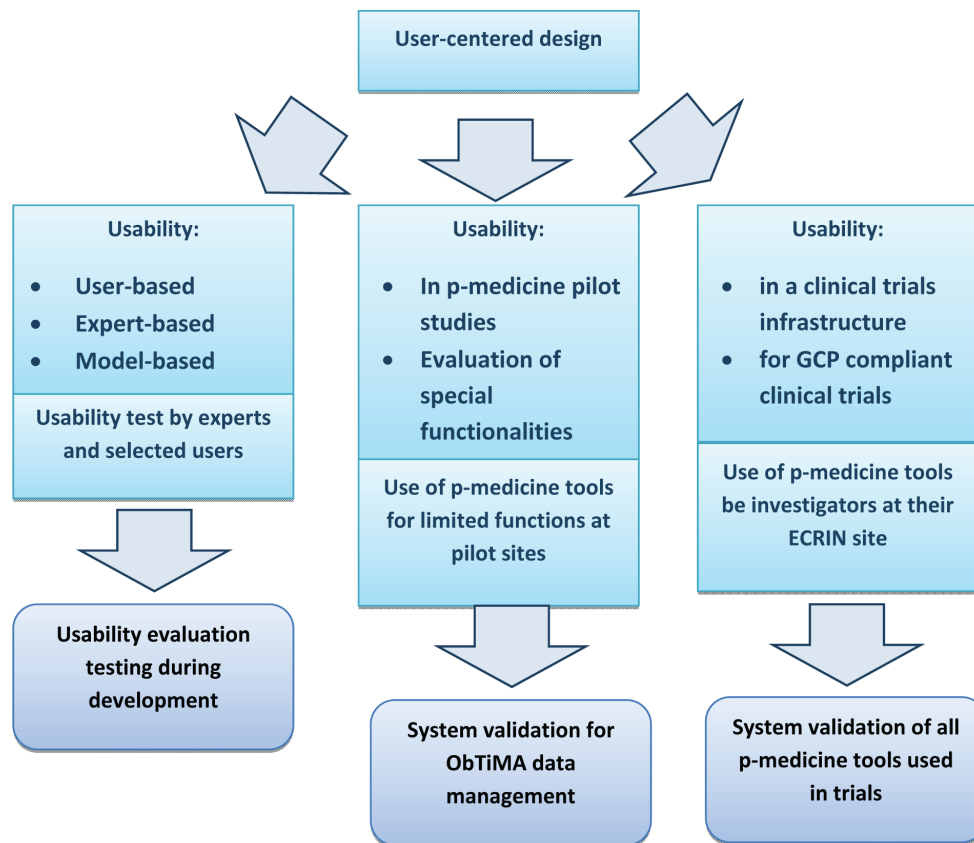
User-centered design

Usability:

- User-based
- Expert-based
- Model-based

Usability test by experts and selected users

Usability evaluation testing during development

Usability:

- In p-medicine pilot studies
- Evaluation of special functionalities

Use of p-medicine tools for limited functions at pilot sites

System validation for ObTiMA data management

Usability:

- in a clinical trials infrastructure
- for GCP compliant clinical trials

Use of p-medicine tools be investigators at their ECRIN site

System validation of all p-medicine tools used in trials